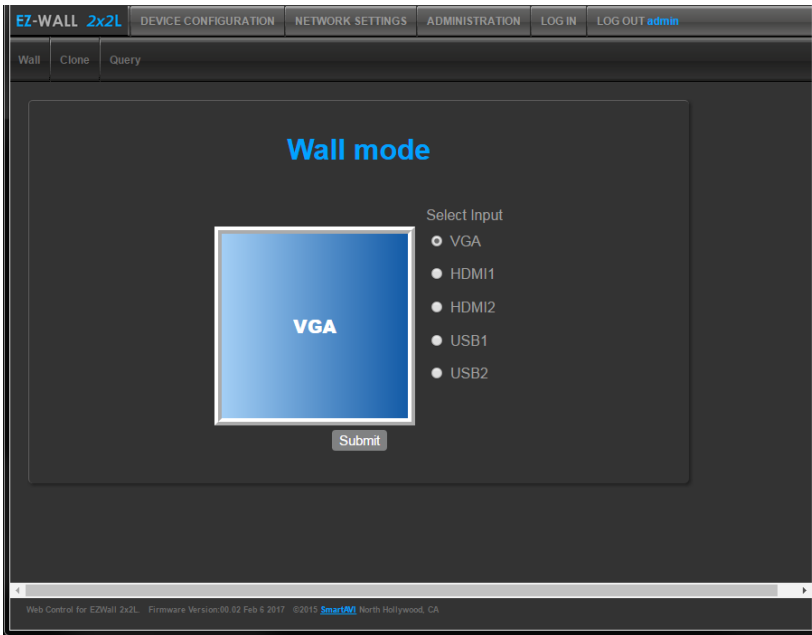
EZ-WALL 2x2L DEVICE CONFIGURATION NETWORK SETTINGS ADMINISTRATION LOG IN LOG OUT admin

Wall Clone Query

Wall mode

VGA

Select Input
VGA
HDMI1
HDMI2
USB1
USB2

Submit

Web Control for EZWall 2x2L. Firmware Version:00.02 Feb 6 2017 ©2015 SmartAVI North Hollywood, CA